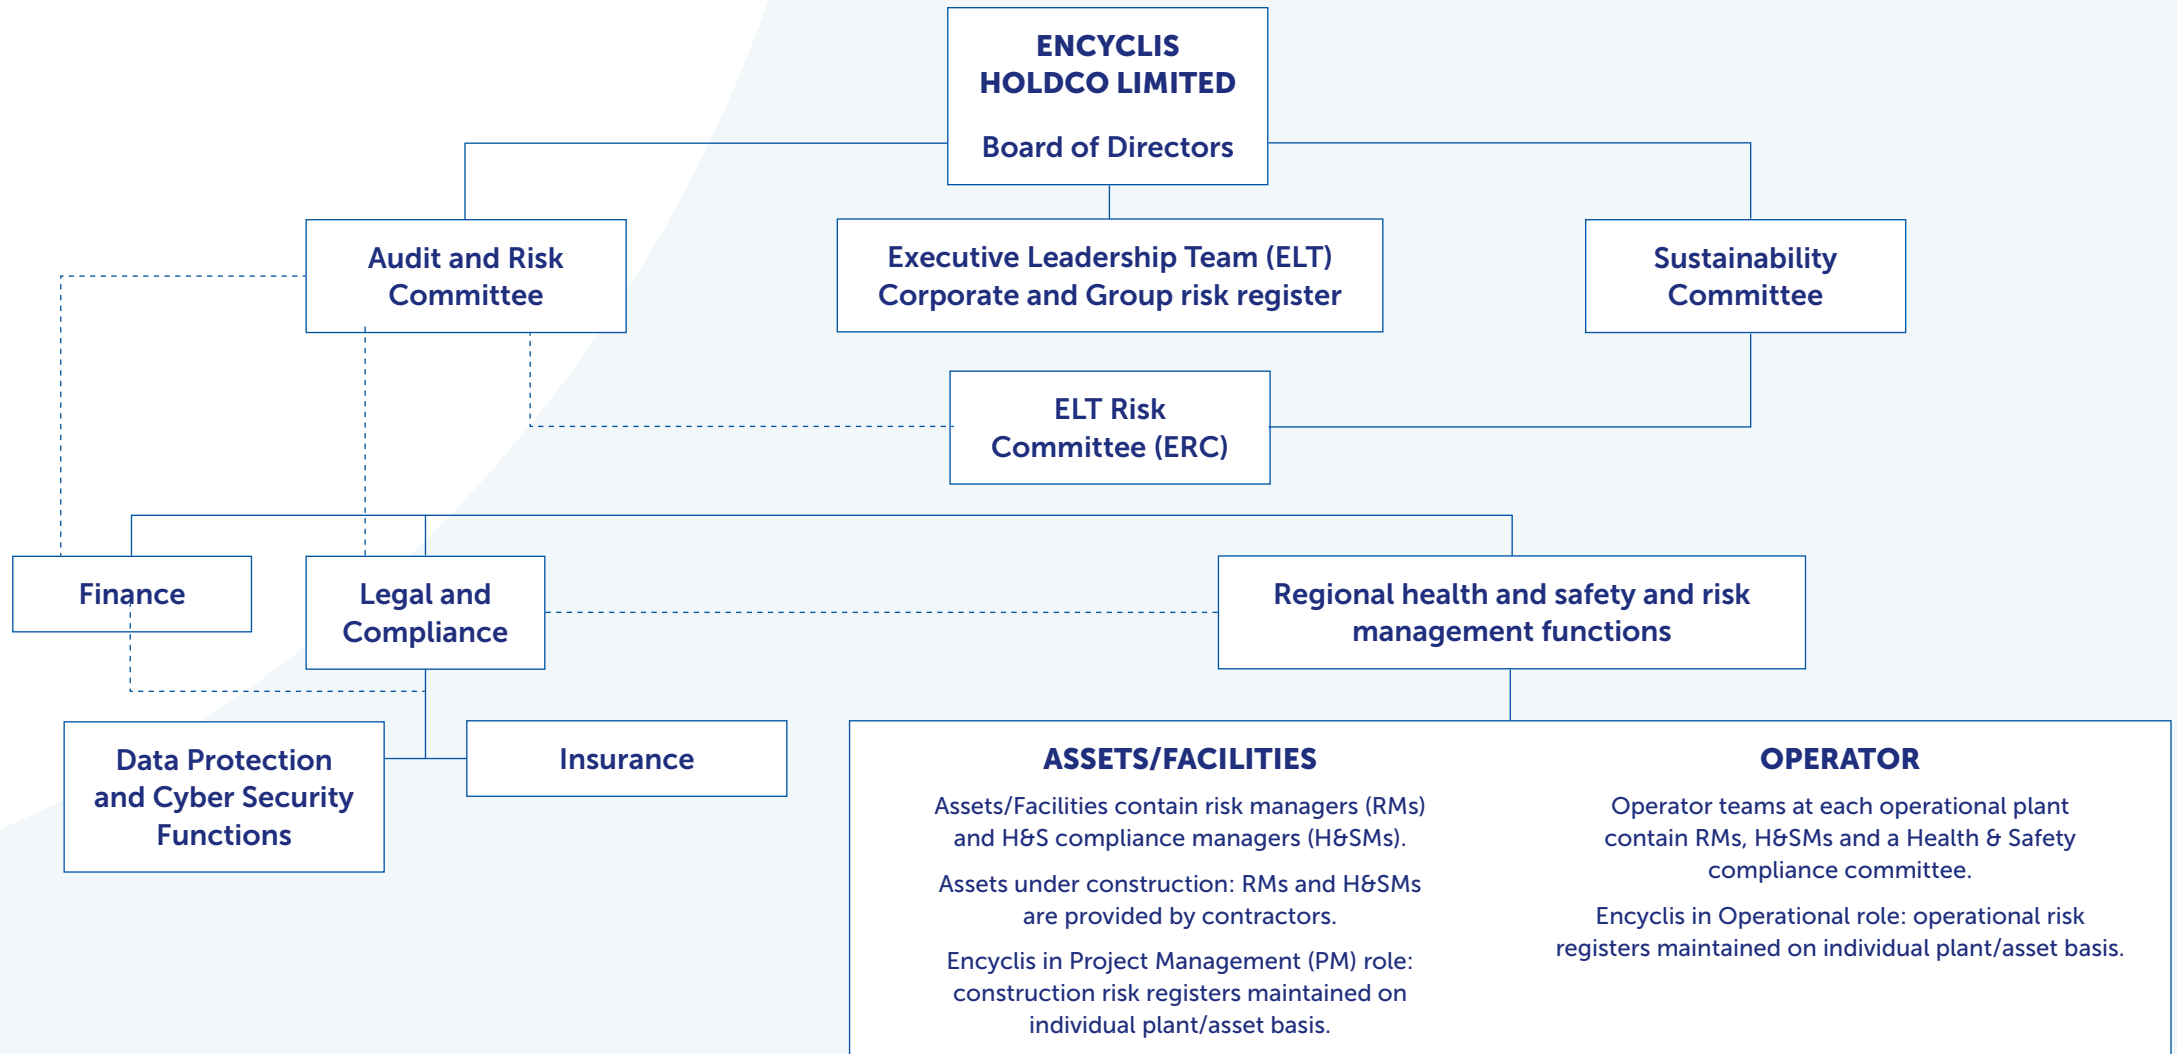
ENCYCLIS HOLDCO LIMITED

Board of Directors

Audit and Risk Committee

Executive Leadership Team (ELT) Corporate and Group risk register

Sustainability Committee

ELT Risk Committee (ERC)

Finance

Legal and Compliance

Regional health and safety and risk management functions

Data Protection and Cyber Security Functions

Insurance

ASSETS/FACILITIES

Assets/Facilities contain risk managers (RMs) and H&S compliance managers (H&SMs).

Assets under construction: RMs and H&SMs are provided by contractors.

Encyclis in Project Management (PM) role: construction risk registers maintained on individual plant/asset basis.

OPERATOR

Operator teams at each operational plant contain RMs, H&SMs and a Health & Safety compliance committee.

Encyclis in Operational role: operational risk registers maintained on individual plant/asset basis.